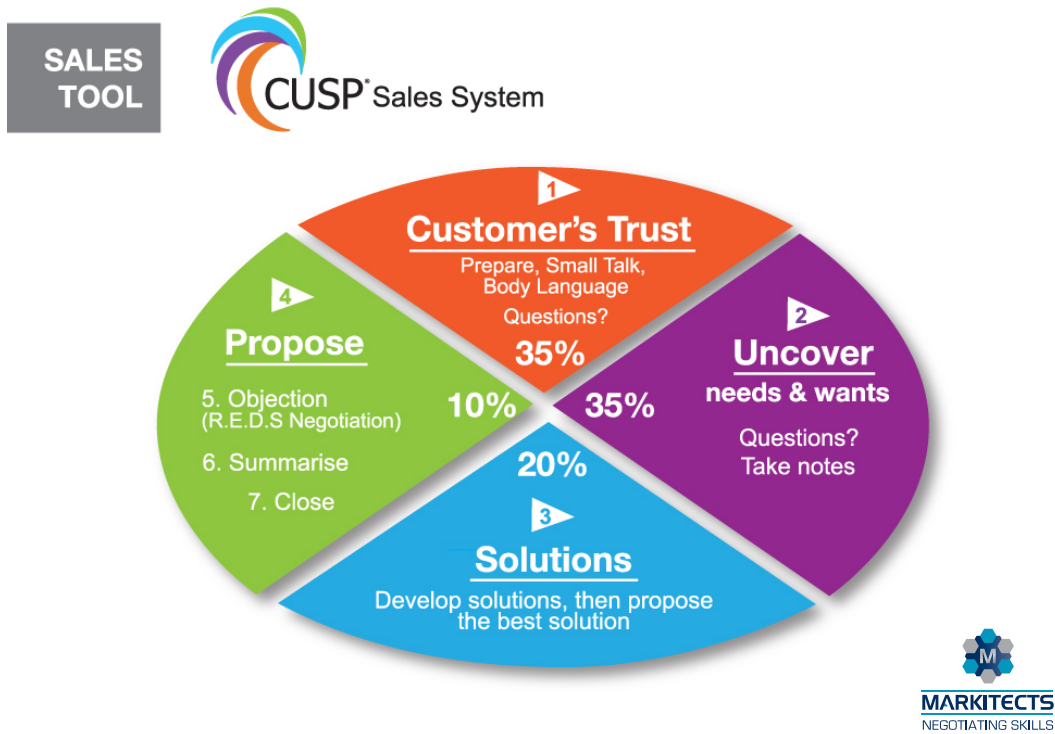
SALES TOOL

CUSP® Sales System

1
Customer's Trust
Prepare, Small Talk, Body Language
Questions?
35%

2
Uncover
needs & wants
Questions?
Take notes
35%

3
Solutions
Develop solutions, then propose the best solution
20%

4
Propose
5. Objection
(R.E.D.S Negotiation)
6. Summarise
7. Close
10%

M
MARKITECTS
NEGOTIATING SKILLS